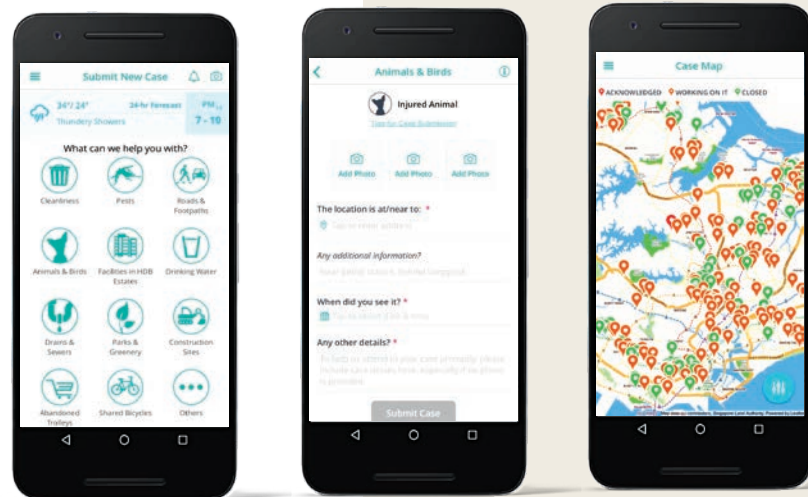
Submit New Case

34°/ 24°
Thundery Showers
24-hr Forecast
PSI
7 - 19

What can we help you with?

Cleanliness
Pests
Roads & Footpaths
Animals & Birds
Facilities in HDB Estates
Drinking Water
Drains & Sewers
Parks & Greenery
Construction Sites
Abandoned Trolleys
Shared Bicycles
Others

Animals & Birds

Injured Animal
Tips for Case Submission

Add Photo
Add Photo
Add Photo

The location is at/near to: *
Tap to enter address

Any additional information?
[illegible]

When did you see it? *
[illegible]

Any other details? *
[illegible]

Submit Case

Case Map

ACKNOWLEDGED
WORKING ON IT
CLOSED